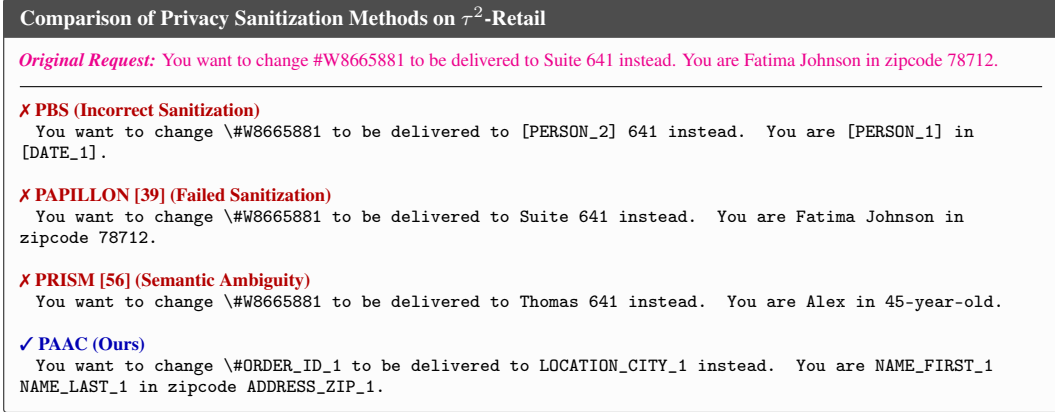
Comparison of Privacy Sanitization Methods on $\tau^2$-Retail

*Original Request:* You want to change #W8665881 to be delivered to Suite 641 instead. You are Fatima Johnson in zipcode 78712.

✗ PBS (Incorrect Sanitization)
You want to change \#W8665881 to be delivered to [PERSON_2] 641 instead. You are [PERSON_1] in [DATE_1].

✗ PAPILLON [39] (Failed Sanitization)
You want to change \#W8665881 to be delivered to Suite 641 instead. You are Fatima Johnson in zipcode 78712.

✗ PRISM [56] (Semantic Ambiguity)
You want to change \#W8665881 to be delivered to Thomas 641 instead. You are Alex in 45-year-old.

✓ PAAC (Ours)
You want to change \#ORDER_ID_1 to be delivered to LOCATION_CITY_1 instead. You are NAME_FIRST_1 NAME_LAST_1 in zipcode ADDRESS_ZIP_1.